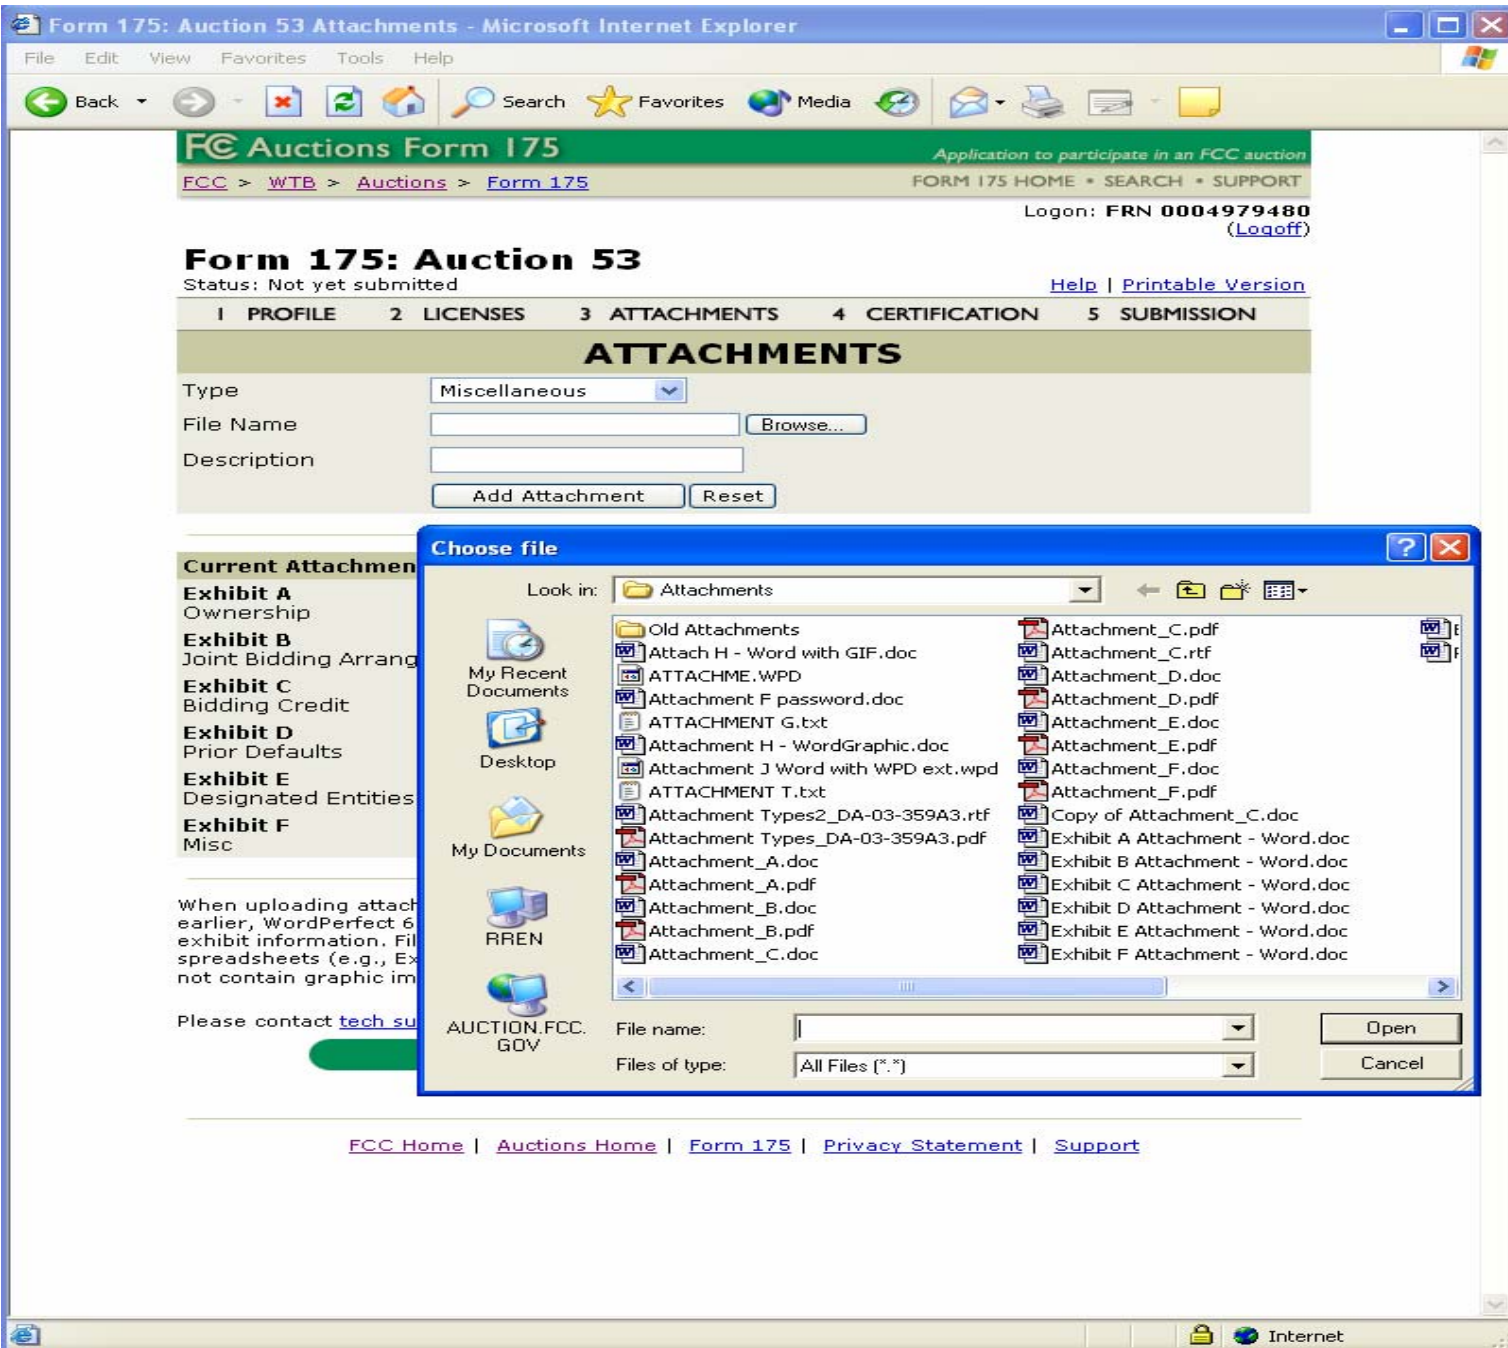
Form 175: Auction 53 Attachments - Microsoft Internet Explorer

File Edit View Favorites Tools Help

Back Search Favorites Media

FCC Auctions Form 175
Application to participate in an FCC auction

FCC > WTB > Auctions > Form 175
FORM 175 HOME • SEARCH • SUPPORT

Logon: FRN 0004979480
(Logoff)

Form 175: Auction 53
Status: Not yet submitted

Help | Printable Version

1 PROFILE 2 LICENSES 3 ATTACHMENTS 4 CERTIFICATION 5 SUBMISSION

ATTACHMENTS

Type Miscellaneous
File Name Browse...
Description
Add Attachment Reset

Current Attachmen
Exhibit A
Ownership
Exhibit B
Joint Bidding Arrang
Exhibit C
Bidding Credit
Exhibit D
Prior Defaults
Exhibit E
Designated Entities
Exhibit F
Misc

When uploading attach earlier, WordPerfect 6 exhibit information. Fil spreadsheets (e.g., Ex not contain graphic im

Please contact tech su

Choose file

Look in: Attachments

My Recent Documents
Desktop
My Documents
RREN
AUCTION.FCC.GOV

Old Attachments
Attach H - Word with GIF.doc
ATTACHME.WPD
Attachment F password.doc
ATTACHMENT G.txt
Attachment H - WordGraphic.doc
Attachment J Word with WPD ext.wpd
ATTACHMENT T.txt
Attachment Types2_DA-03-359A3.rtf
Attachment Types_DA-03-359A3.pdf
Attachment_A.doc
Attachment_A.pdf
Attachment_B.doc
Attachment_B.pdf
Attachment_C.doc
Attachment_C.pdf
Attachment_C.rtf
Attachment_D.doc
Attachment_D.pdf
Attachment_E.doc
Attachment_E.pdf
Attachment_F.doc
Attachment_F.pdf
Copy of Attachment_C.doc
Exhibit A Attachment - Word.doc
Exhibit B Attachment - Word.doc
Exhibit C Attachment - Word.doc
Exhibit D Attachment - Word.doc
Exhibit E Attachment - Word.doc
Exhibit F Attachment - Word.doc

File name:
Files of type: All Files (*.*)
Open
Cancel

FCC Home | Auctions Home | Form 175 | Privacy Statement | Support

Internet